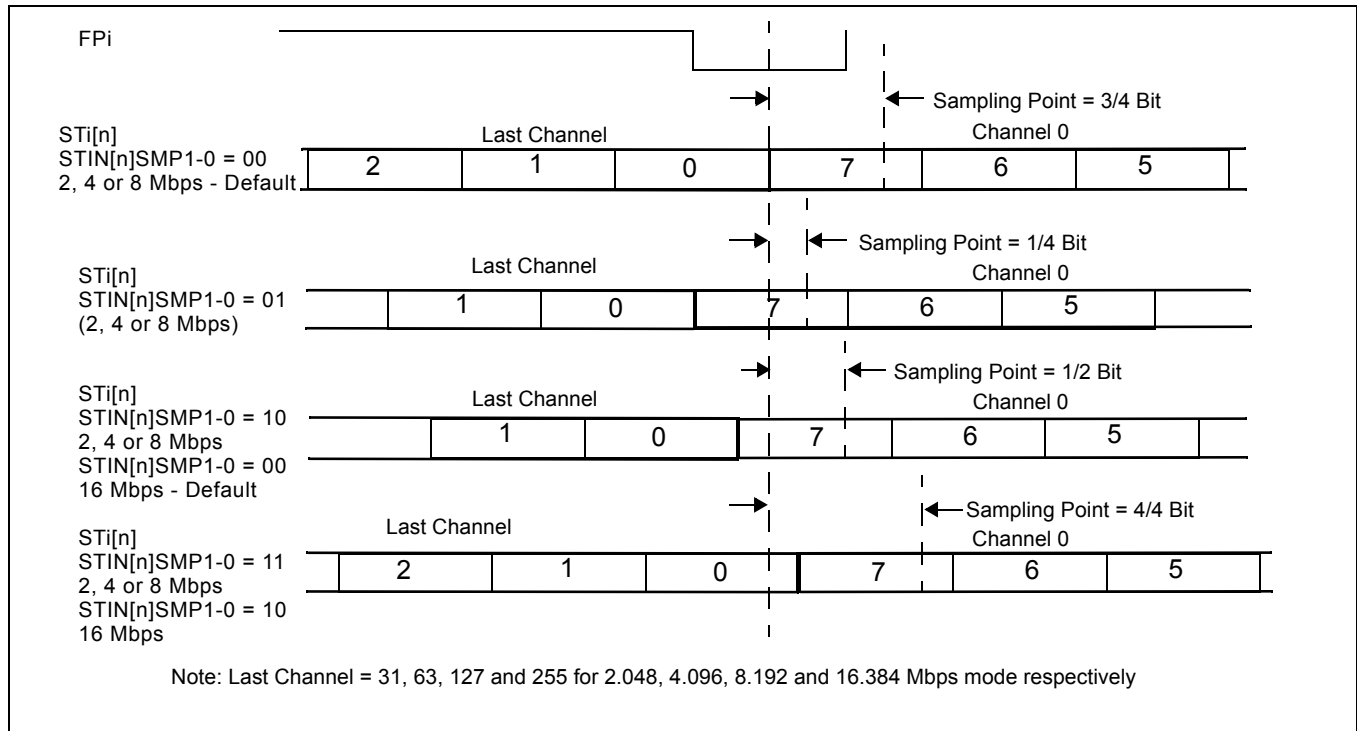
FPi

Sampling Point = 3/4 Bit

STi[n]
STIN[n]SMP1-0 = 00
2, 4 or 8 Mbps - Default

Last Channel

Channel 0

2 1 0 7 6 5

Sampling Point = 1/4 Bit

STi[n]
STIN[n]SMP1-0 = 01
(2, 4 or 8 Mbps)

Last Channel

Channel 0

1 0 7 6 5

Sampling Point = 1/2 Bit

STi[n]
STIN[n]SMP1-0 = 10
2, 4 or 8 Mbps
STIN[n]SMP1-0 = 00
16 Mbps - Default

Last Channel

Channel 0

1 0 7 6 5

Sampling Point = 4/4 Bit

STi[n]
STIN[n]SMP1-0 = 11
2, 4 or 8 Mbps
STIN[n]SMP1-0 = 10
16 Mbps

Last Channel

Channel 0

2 1 0 7 6 5

Note: Last Channel = 31, 63, 127 and 255 for 2.048, 4.096, 8.192 and 16.384 Mbps mode respectively